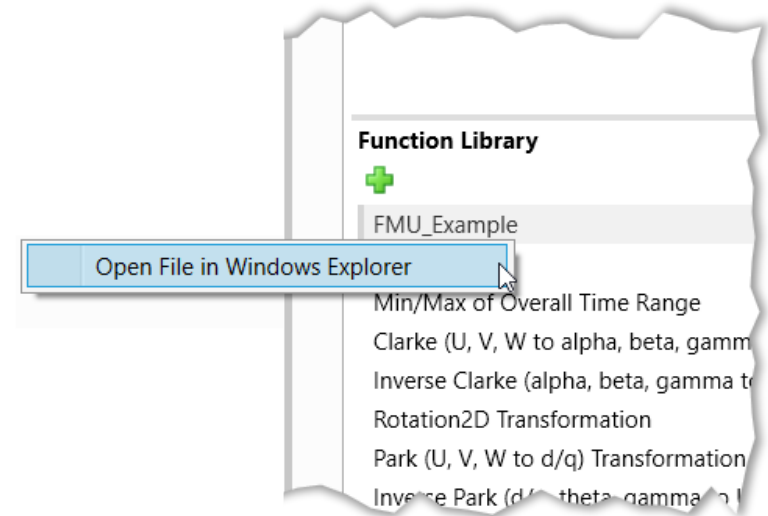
Function Library

FMU_Example

Open File in Windows Explorer

Min/Max of Overall Time Range

Clarke (U, V, W to alpha, beta, gamm

Inverse Clarke (alpha, beta, gamma t

Rotation2D Transformation

Park (U, V, W to d/q) Transformation

Inverse Park (d/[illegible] theta, gamma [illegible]